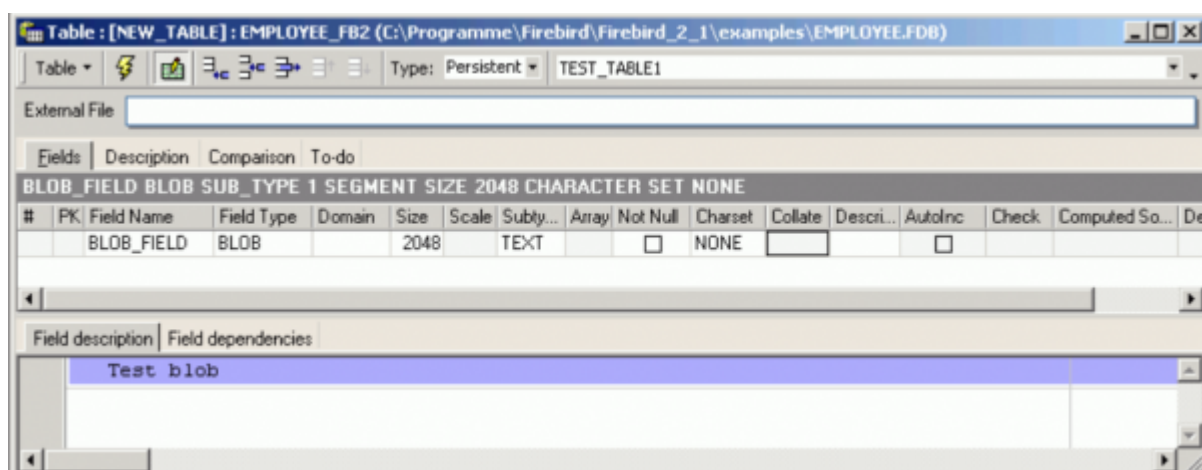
Table : [NEW_TABLE] : EMPLOYEE_FB2 (C:\Programme\Firebird\Firebird_2_1\examples\EMPLOYEE.FDB)

Table ▾ Type: Persistent ▾ TEST_TABLE1

External File

Fields | Description | Comparison | To-do

BLOB_FIELD BLOB SUB_TYPE 1 SEGMENT SIZE 2048 CHARACTER SET NONE

| # | PK | Field Name | Field Type | Domain | Size | Scale | Subty... | Array | Not Null | Charset | Collate | Descri... | AutoInc | Check | Computed So... | De |
|---|---|---|---|---|---|---|---|---|---|---|---|---|---|---|---|---|
| | | BLOB_FIELD | BLOB | | 2048 | | TEXT | | ☐ | NONE | | | ☐ | | | |

Field description | Field dependencies

Test blob